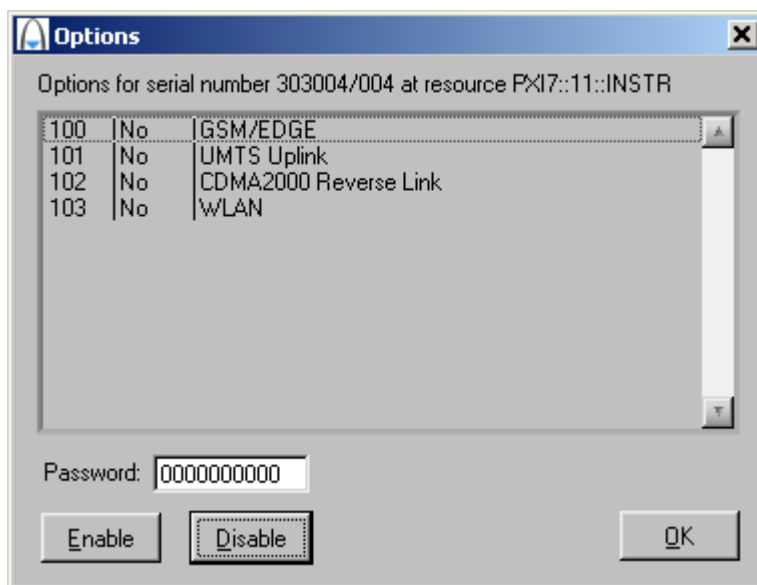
Options

Options for serial number 303004/004 at resource PXI7::11::INSTR

| | | |
|---|---|---|
| 100 | No | GSM/EDGE |
| 101 | No | UMTS Uplink |
| 102 | No | CDMA2000 Reverse Link |
| 103 | No | WLAN |

Password: 0000000000

Enable

Disable

OK